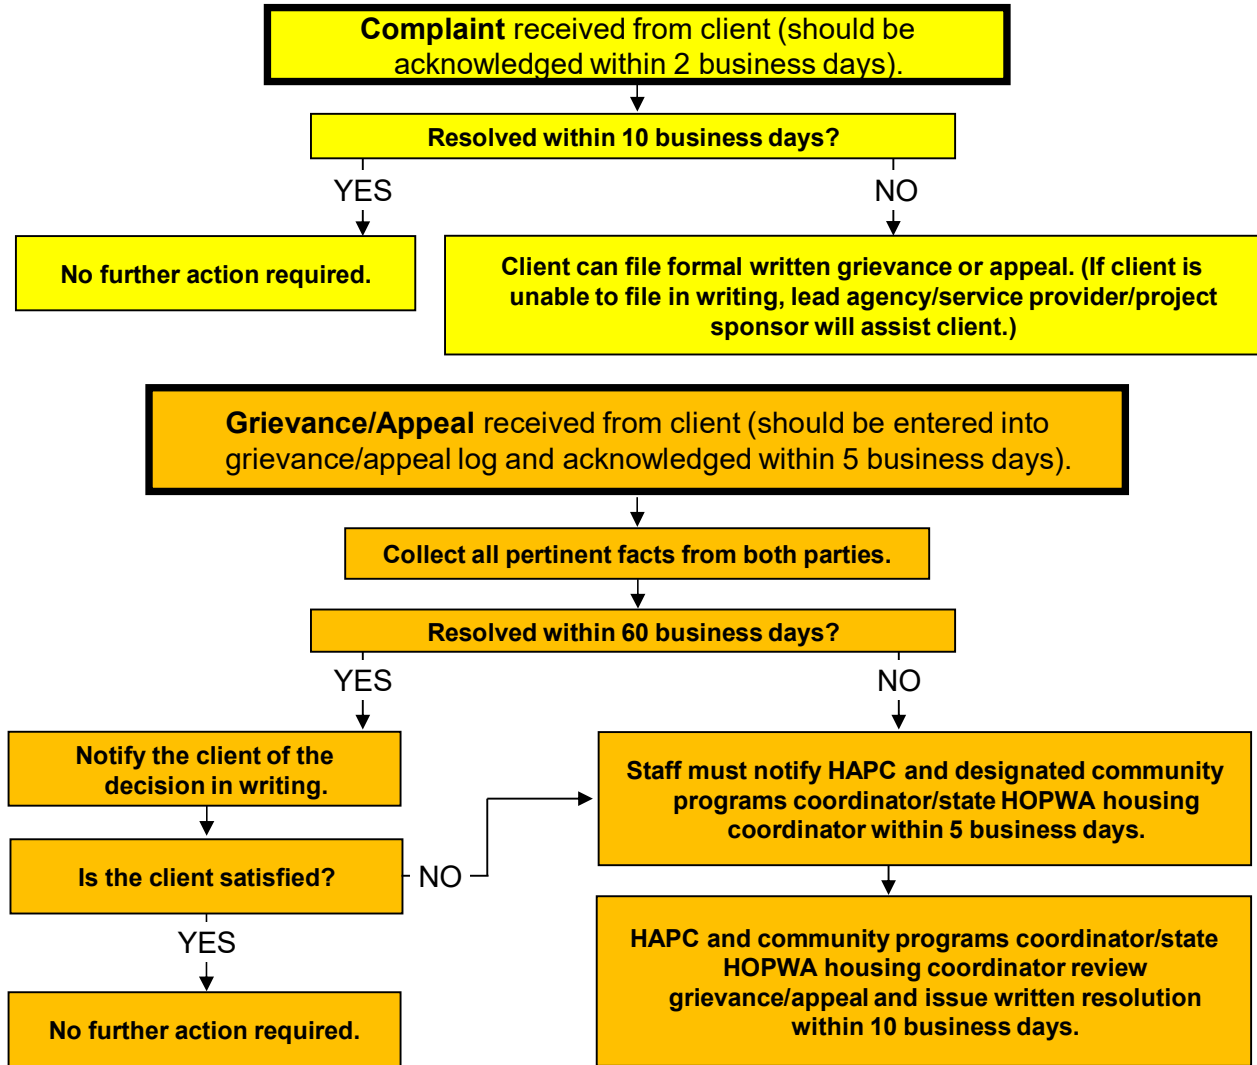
**Complaint** received from client (should be acknowledged within 2 business days).

**Resolved within 10 business days?**

YES

NO

**No further action required.**

**Client can file formal written grievance or appeal. (If client is unable to file in writing, lead agency/service provider/project sponsor will assist client.)**

**Grievance/Appeal** received from client (should be entered into grievance/appeal log and acknowledged within 5 business days).

**Collect all pertinent facts from both parties.**

**Resolved within 60 business days?**

YES

NO

**Notify the client of the decision in writing.**

**Is the client satisfied?**

NO

YES

**No further action required.**

**Staff must notify HAPC and designated community programs coordinator/state HOPWA housing coordinator within 5 business days.**

**HAPC and community programs coordinator/state HOPWA housing coordinator review grievance/appeal and issue written resolution within 10 business days.**